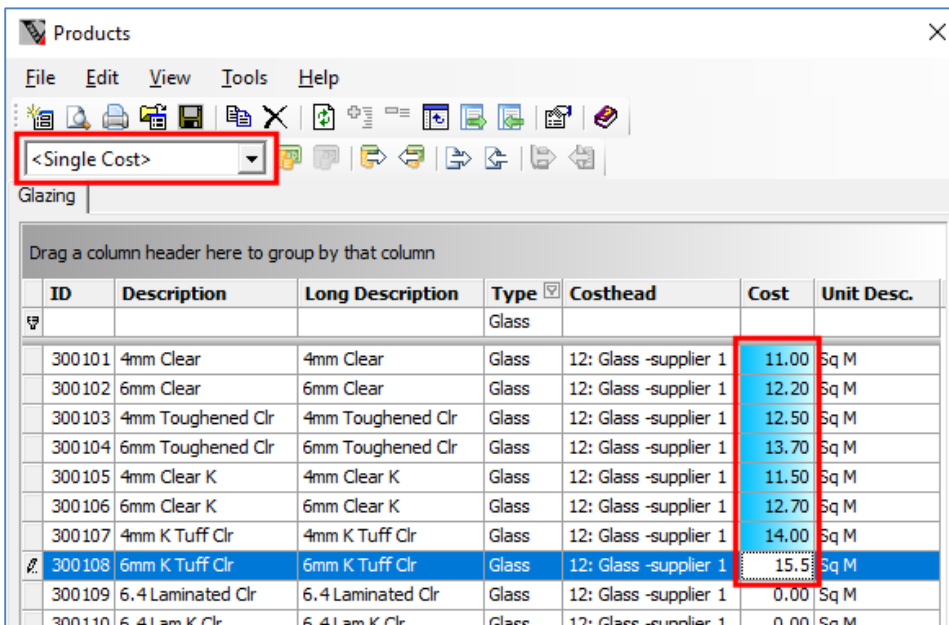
Products

File Edit View Tools Help

<Single Cost>

Glazing

Drag a column header here to group by that column

| ID | Description | Long Description | Type | Costhead | Cost | Unit Desc. |
|---|---|---|---|---|---|---|
| | | | Glass | | | |
| 300101 | 4mm Clear | 4mm Clear | Glass | 12: Glass -supplier 1 | 11.00 | Sq M |
| 300102 | 6mm Clear | 6mm Clear | Glass | 12: Glass -supplier 1 | 12.20 | Sq M |
| 300103 | 4mm Toughened Clr | 4mm Toughened Clr | Glass | 12: Glass -supplier 1 | 12.50 | Sq M |
| 300104 | 6mm Toughened Clr | 6mm Toughened Clr | Glass | 12: Glass -supplier 1 | 13.70 | Sq M |
| 300105 | 4mm Clear K | 4mm Clear K | Glass | 12: Glass -supplier 1 | 11.50 | Sq M |
| 300106 | 6mm Clear K | 6mm Clear K | Glass | 12: Glass -supplier 1 | 12.70 | Sq M |
| 300107 | 4mm K Tuff Clr | 4mm K Tuff Clr | Glass | 12: Glass -supplier 1 | 14.00 | Sq M |
| 300108 | 6mm K Tuff Clr | 6mm K Tuff Clr | Glass | 12: Glass -supplier 1 | 15.5 | Sq M |
| 300109 | 6.4 Laminated Clr | 6.4 Laminated Clr | Glass | 12: Glass -supplier 1 | 0.00 | Sq M |
| 300110 | 6.4 Lam K Clr | 6.4 Lam K Clr | Glass | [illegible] | 0.00 | Sq M |